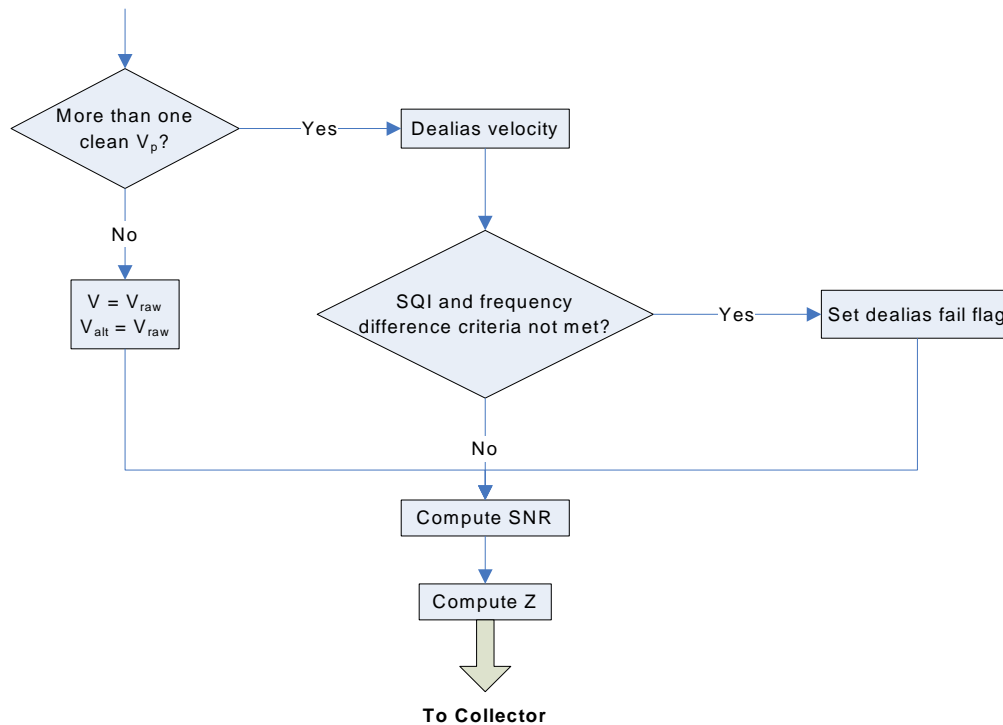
More than one clean $V_p$?

Yes

Dealias velocity

No

$V = V_{raw}$
$V_{alt} = V_{raw}$

SQI and frequency difference criteria not met?

Yes

Set dealias fail flag

No

Compute SNR

Compute Z

To Collector